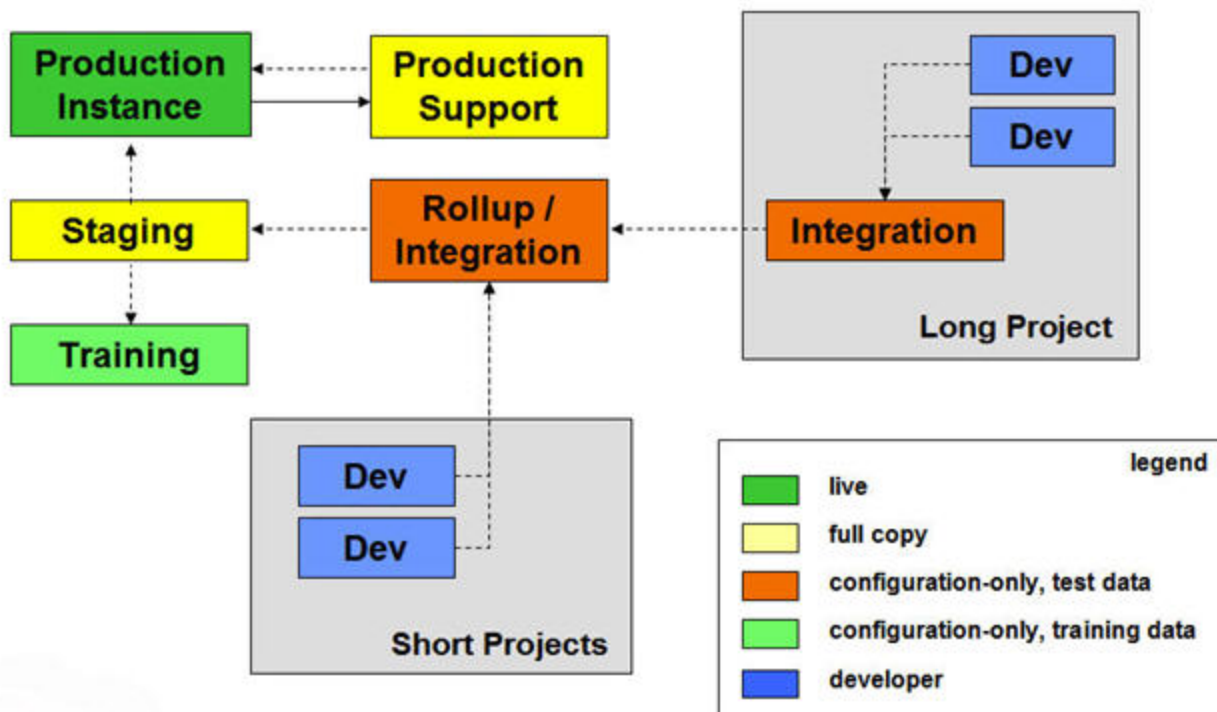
Production Instance

Production Support

Dev

Dev

Staging

Rollup / Integration

Integration

Training

Long Project

Dev

Dev

Short Projects

legend

live

full copy

configuration-only, test data

configuration-only, training data

developer